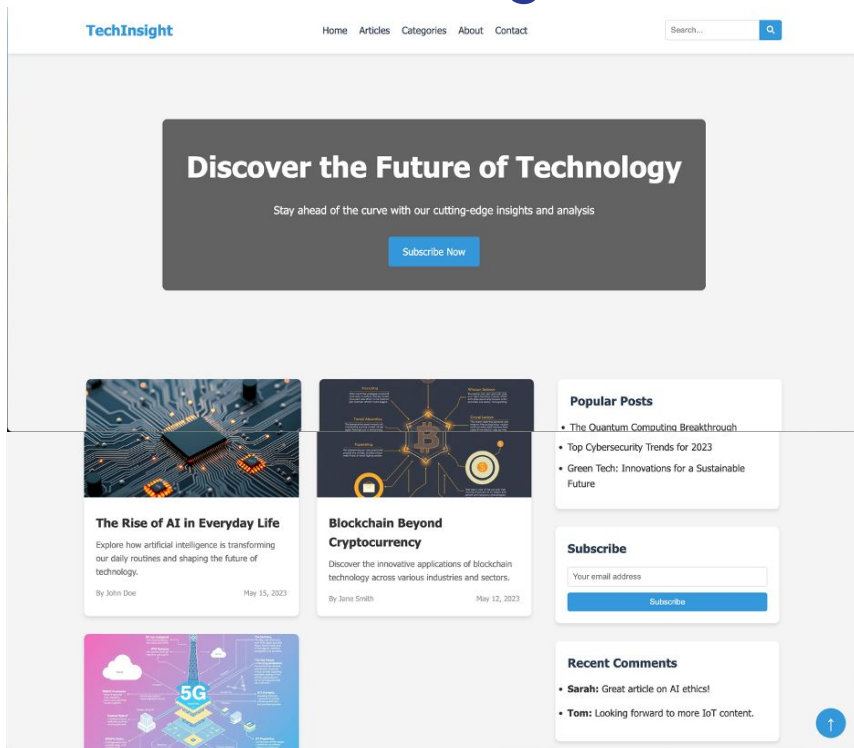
TechInsight

Home Articles Categories About Contact

Search...

Discover the Future of Technology

Stay ahead of the curve with our cutting-edge insights and analysis

Subscribe Now

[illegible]

The Rise of AI in Everyday Life

Explore how artificial intelligence is transforming our daily routines and shaping the future of technology.

By John Doe May 15, 2023

Blockchain Beyond Cryptocurrency

Discover the innovative applications of blockchain technology across various industries and sectors.

By Jane Smith May 12, 2023

5G

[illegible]

Popular Posts

- The Quantum Computing Breakthrough
- Top Cybersecurity Trends for 2023
- Green Tech: Innovations for a Sustainable Future

Subscribe

Your email address

Subscribe

Recent Comments

- **Sarah:** Great article on AI ethics!
- **Tom:** Looking forward to more IoT content.

↑